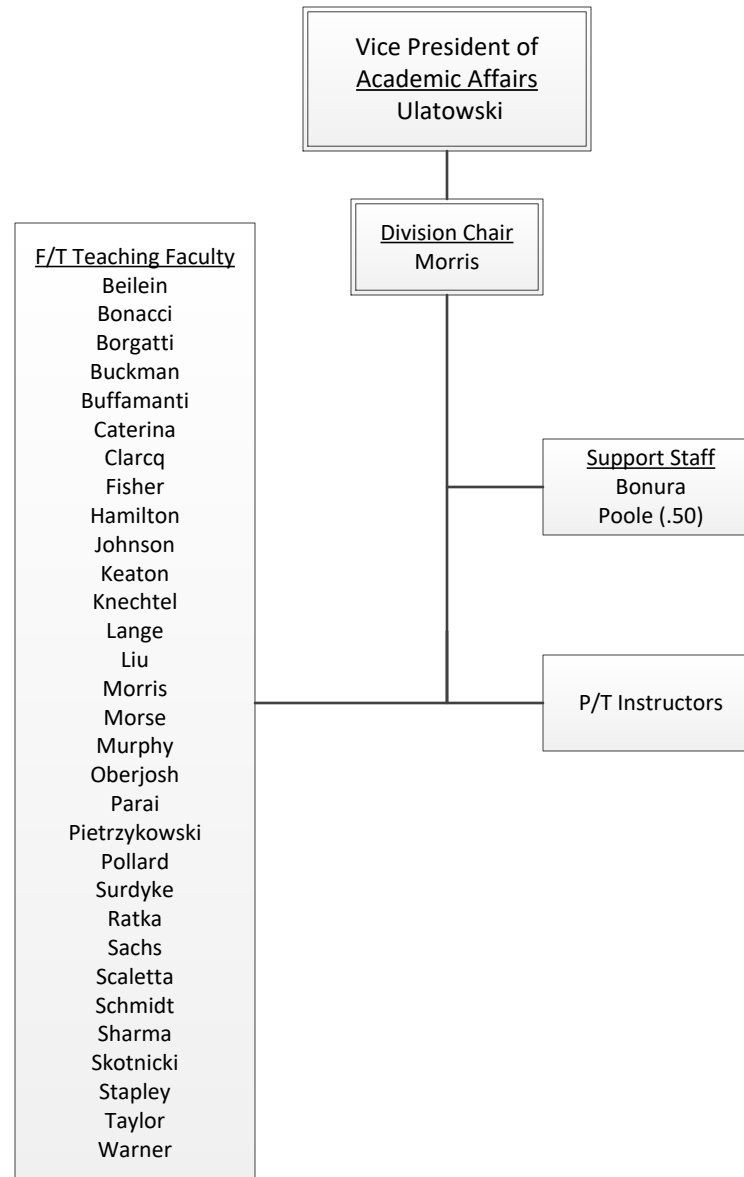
Vice President of
Academic Affairs
Ulatowski

Division Chair
Morris

F/T Teaching Faculty
Beilein
Bonacci
Borgatti
Buckman
Buffamanti
Caterina
Clarcq
Fisher
Hamilton
Johnson
Keaton
Knechtel
Lange
Liu
Morris
Morse
Murphy
Oberjosh
Parai
Pietrzykowski
Pollard
Surdyke
Ratka
Sachs
Scaletta
Schmidt
Sharma
Skotnicki
Stapley
Taylor
Warner

Support Staff
Bonura
Poole (.50)

P/T Instructors